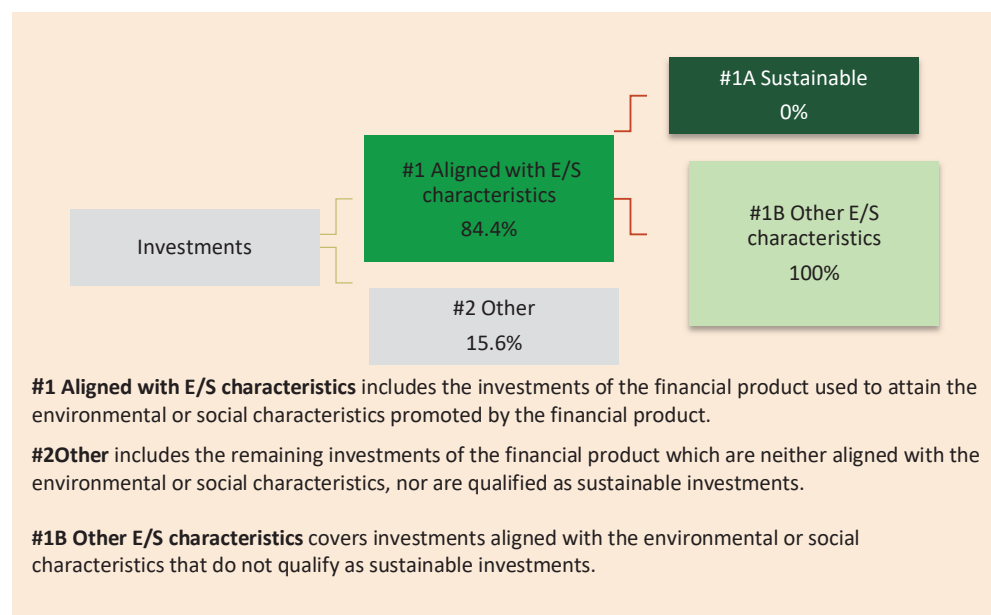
#1A Sustainable
0%

Investments

#1 Aligned with E/S characteristics
84.4%

#1B Other E/S characteristics
100%

#2 Other
15.6%

**#1 Aligned with E/S characteristics** includes the investments of the financial product used to attain the environmental or social characteristics promoted by the financial product.

**#2Other** includes the remaining investments of the financial product which are neither aligned with the environmental or social characteristics, nor are qualified as sustainable investments.

**#1B Other E/S characteristics** covers investments aligned with the environmental or social characteristics that do not qualify as sustainable investments.